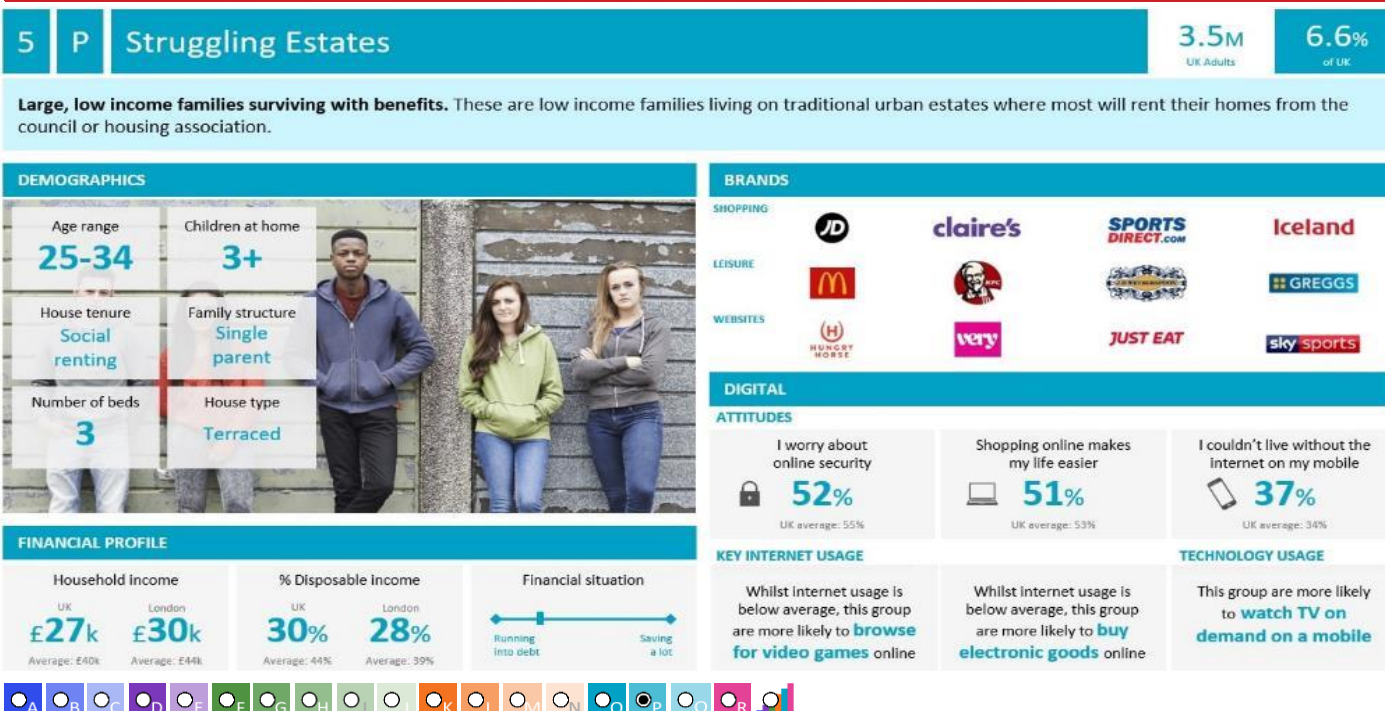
5 P Struggling Estates

3.5M UK Adults

6.6% of UK

**Large, low income families surviving with benefits.** These are low income families living on traditional urban estates where most will rent their homes from the council or housing association.

DEMOGRAPHICS

Age range
25-34

Children at home
3+

House tenure
Social renting

Family structure
Single parent

Number of beds
3

House type
Terraced

BRANDS

SHOPPING

JD

claire's

SPORTS DIRECT.com

Iceland

LEISURE

M

KFC

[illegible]

GREGGS

WEBSITES

H HUNGRY HORSE

very

JUST EAT

sky sports

DIGITAL

ATTITUDES

I worry about online security
52%
UK average: 55%

Shopping online makes my life easier
51%
UK average: 53%

I couldn't live without the internet on my mobile
37%
UK average: 34%

FINANCIAL PROFILE

Household income
UK £27k
Average: £40k
London £30k
Average: £44k

% Disposable income
UK 30%
Average: 44%
London 28%
Average: 39%

Financial situation
Running into debt
Saving a lot

KEY INTERNET USAGE

Whilst internet usage is below average, this group are more likely to browse for video games online

Whilst internet usage is below average, this group are more likely to buy electronic goods online

TECHNOLOGY USAGE

This group are more likely to watch TV on demand on a mobile

A B C D E F G H I J K L M N O P Q R